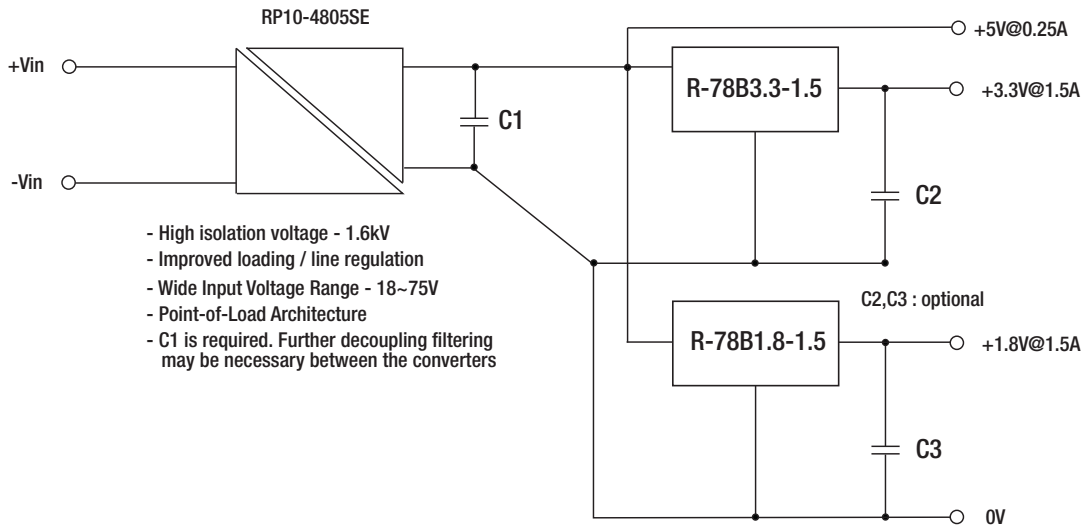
RP10-4805SE

+Vin

-Vin

C1

R-78B3.3-1.5

+5V@0.25A

+3.3V@1.5A

C2

- High isolation voltage - 1.6kV
- Improved loading / line regulation
- Wide Input Voltage Range - 18~75V
- Point-of-Load Architecture
- C1 is required. Further decoupling filtering may be necessary between the converters

C2,C3 : optional

R-78B1.8-1.5

+1.8V@1.5A

C3

0V